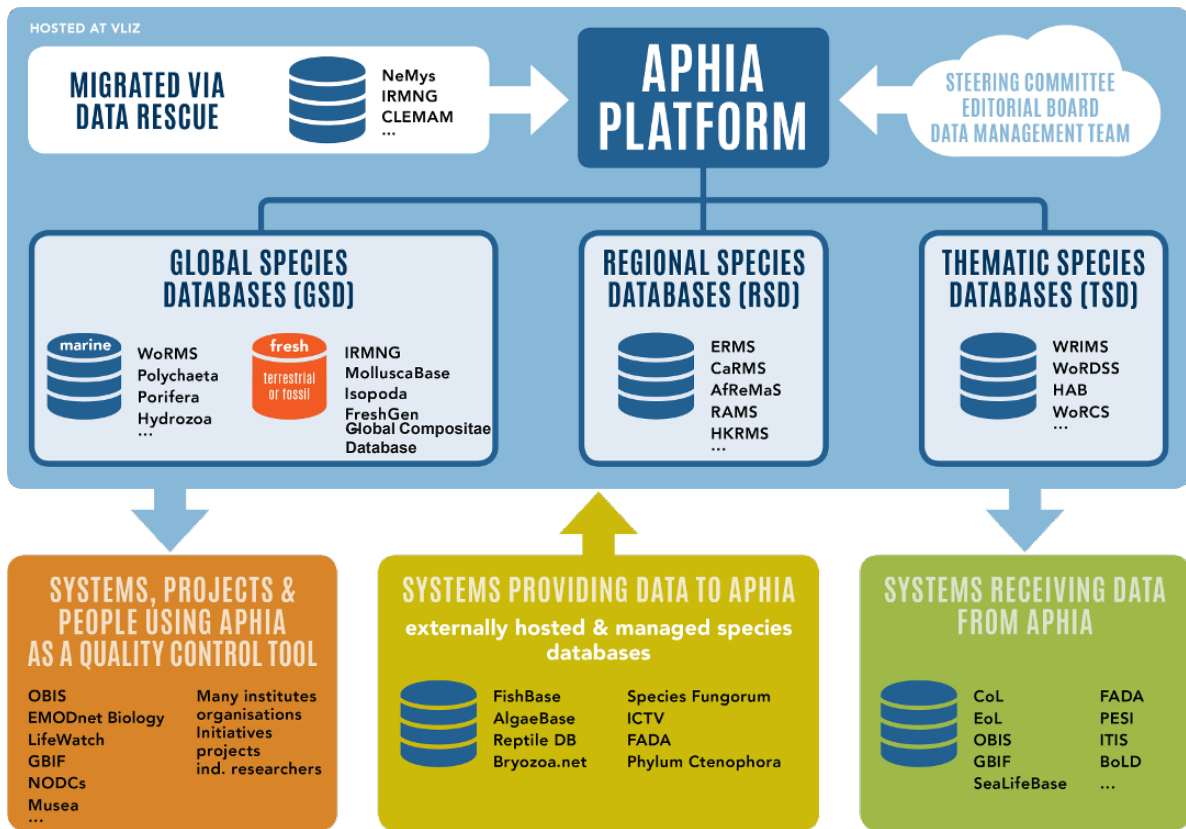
HOSTED AT VLIZ

MIGRATED VIA DATA RESCUE

NeMys
IRMNG
CLEMAM
...

APHIA PLATFORM

STEERING COMMITTEE
EDITORIAL BOARD
DATA MANAGEMENT TEAM

GLOBAL SPECIES DATABASES (GSD)

marine

WoRMS
Polychaeta
Porifera
Hydrozoa
...

fresh
terrestrial or fossil

IRMNG
MolluscaBase
Isopoda
FreshGen
Global Compositae Database

REGIONAL SPECIES DATABASES (RSD)

ERMS
CaRMS
AfReMaS
RAMS
HKRMS
...

THEMATIC SPECIES DATABASES (TSD)

WRIMS
WoRDSS
HAB
WoRCS
...

SYSTEMS, PROJECTS & PEOPLE USING APHIA AS A QUALITY CONTROL TOOL

OBIS
EMODnet Biology
LifeWatch
GBIF
NODCs
Musea
...

Many institutes
organisations
Initiatives
projects
ind. researchers

SYSTEMS PROVIDING DATA TO APHIA

externally hosted & managed species databases

FishBase
AlgaeBase
Reptile DB
Bryozoa.net

Species Fungorum
ICTV
FADA
Phylum Ctenophora

SYSTEMS RECEIVING DATA FROM APHIA

CoL
EoL
OBIS
GBIF
SeaLifeBase

FADA
PESI
ITIS
BoLD
...